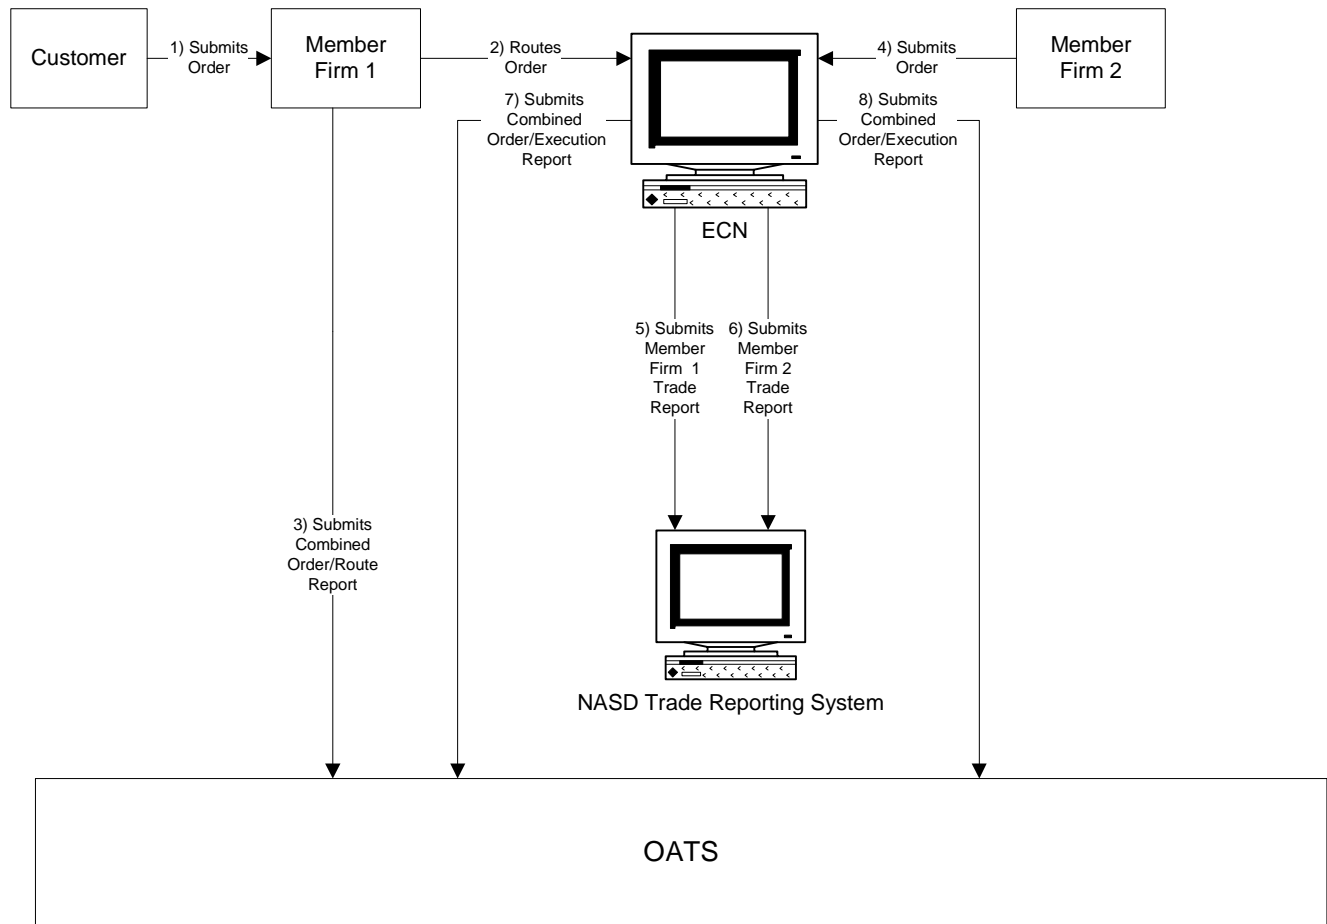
Customer

1) Submits Order

Member Firm 1

2) Routes Order

4) Submits Order

Member Firm 2

7) Submits Combined Order/Execution Report

8) Submits Combined Order/Execution Report

ECN

5) Submits Member Firm 1 Trade Report

6) Submits Member Firm 2 Trade Report

3) Submits Combined Order/Route Report

NASD Trade Reporting System

OATS